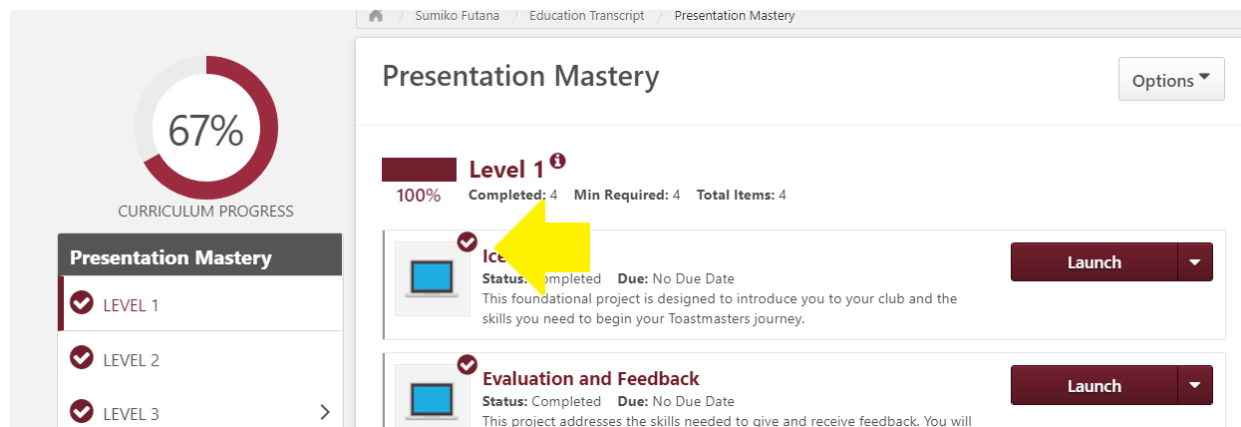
Sumiko Futana / Education Transcript / Presentation Mastery

67%

CURRICULUM PROGRESS

Presentation Mastery

LEVEL 1

LEVEL 2

LEVEL 3

Presentation Mastery

Options

Level 1

100%

Completed: 4 Min Required: 4 Total Items: 4

Ice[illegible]

Status: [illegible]ompleted Due: No Due Date

This foundational project is designed to introduce you to your club and the skills you need to begin your Toastmasters journey.

Launch

Evaluation and Feedback

Status: Completed Due: No Due Date

This project addresses the skills needed to give and receive feedback. You will

Launch